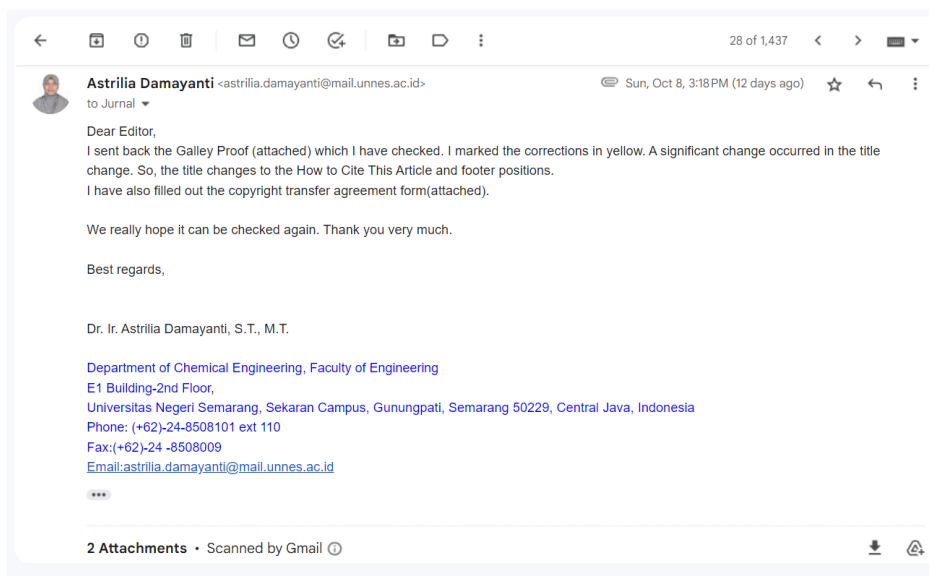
28 of 1,437

Astrilia Damayanti <astrilia.damayanti@mail.unnes.ac.id>
to Jurnal

Sun, Oct 8, 3:18 PM (12 days ago)

Dear Editor,
I sent back the Galley Proof (attached) which I have checked. I marked the corrections in yellow. A significant change occurred in the title change. So, the title changes to the How to Cite This Article and footer positions.
I have also filled out the copyright transfer agreement form(attached).

We really hope it can be checked again. Thank you very much.

Best regards,

Dr. Ir. Astrilia Damayanti, S.T., M.T.

Department of Chemical Engineering, Faculty of Engineering
E1 Building-2nd Floor,
Universitas Negeri Semarang, Sekaran Campus, Gunungpati, Semarang 50229, Central Java, Indonesia
Phone: (+62)-24-8508101 ext 110
Fax:(+62)-24 -8508009
Email:astrilia.damayanti@mail.unnes.ac.id

2 Attachments • Scanned by Gmail